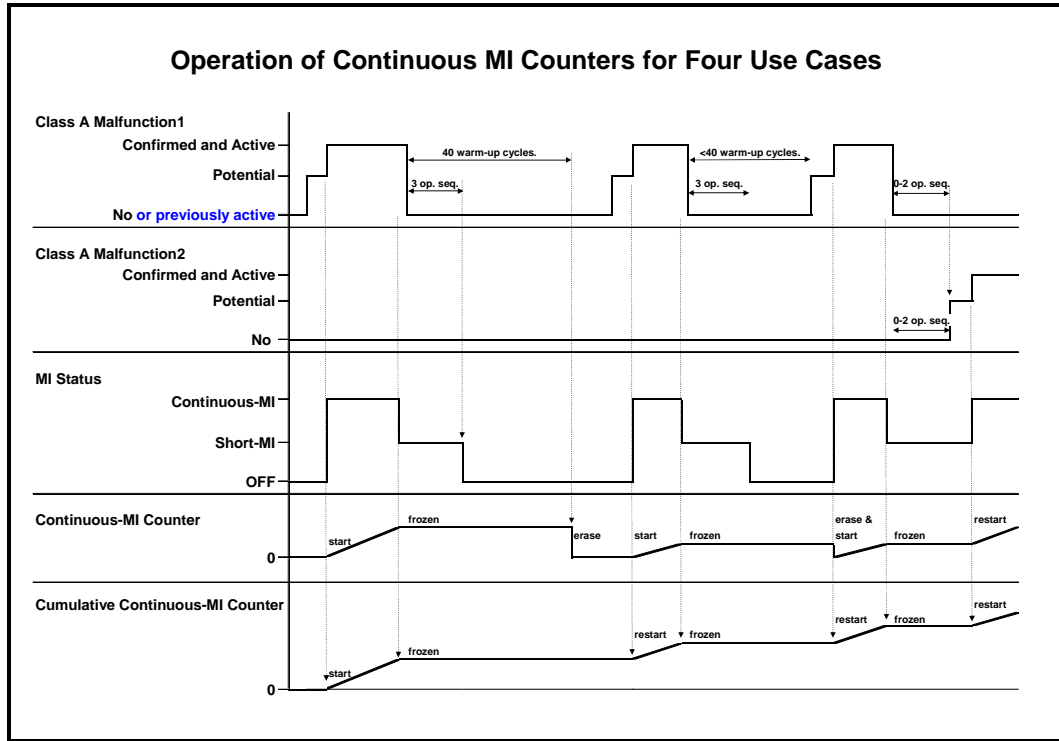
Operation of Continuous MI Counters for Four Use Cases

Class A Malfunction1

Confirmed and Active

Potential

No or previously active

40 warm-up cycles.

3 op. seq.

<40 warm-up cycles.

3 op. seq.

0-2 op. seq.

Class A Malfunction2

Confirmed and Active

Potential

No

0-2 op. seq.

MI Status

Continuous-MI

Short-MI

OFF

Continuous-MI Counter

0

start

frozen

erase

start

frozen

erase & start

frozen

restart

Cumulative Continuous-MI Counter

0

start

frozen

restart

frozen

restart

frozen

restart